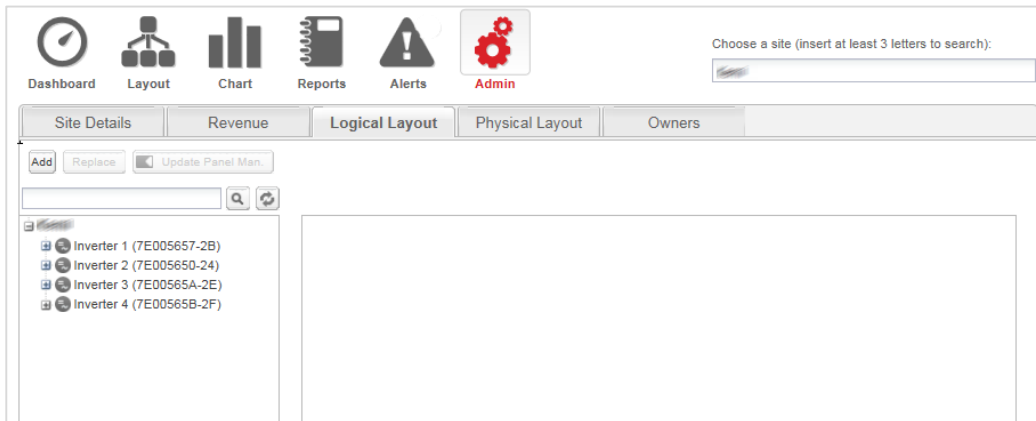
Dashboard Layout Chart Reports Alerts Admin

Choose a site (insert at least 3 letters to search):

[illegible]

Site Details | Revenue | Logical Layout | Physical Layout | Owners

Add Replace Update Panel Man..

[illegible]
Inverter 1 (7E005657-2B)
Inverter 2 (7E005650-24)
Inverter 3 (7E00565A-2E)
Inverter 4 (7E00565B-2F)